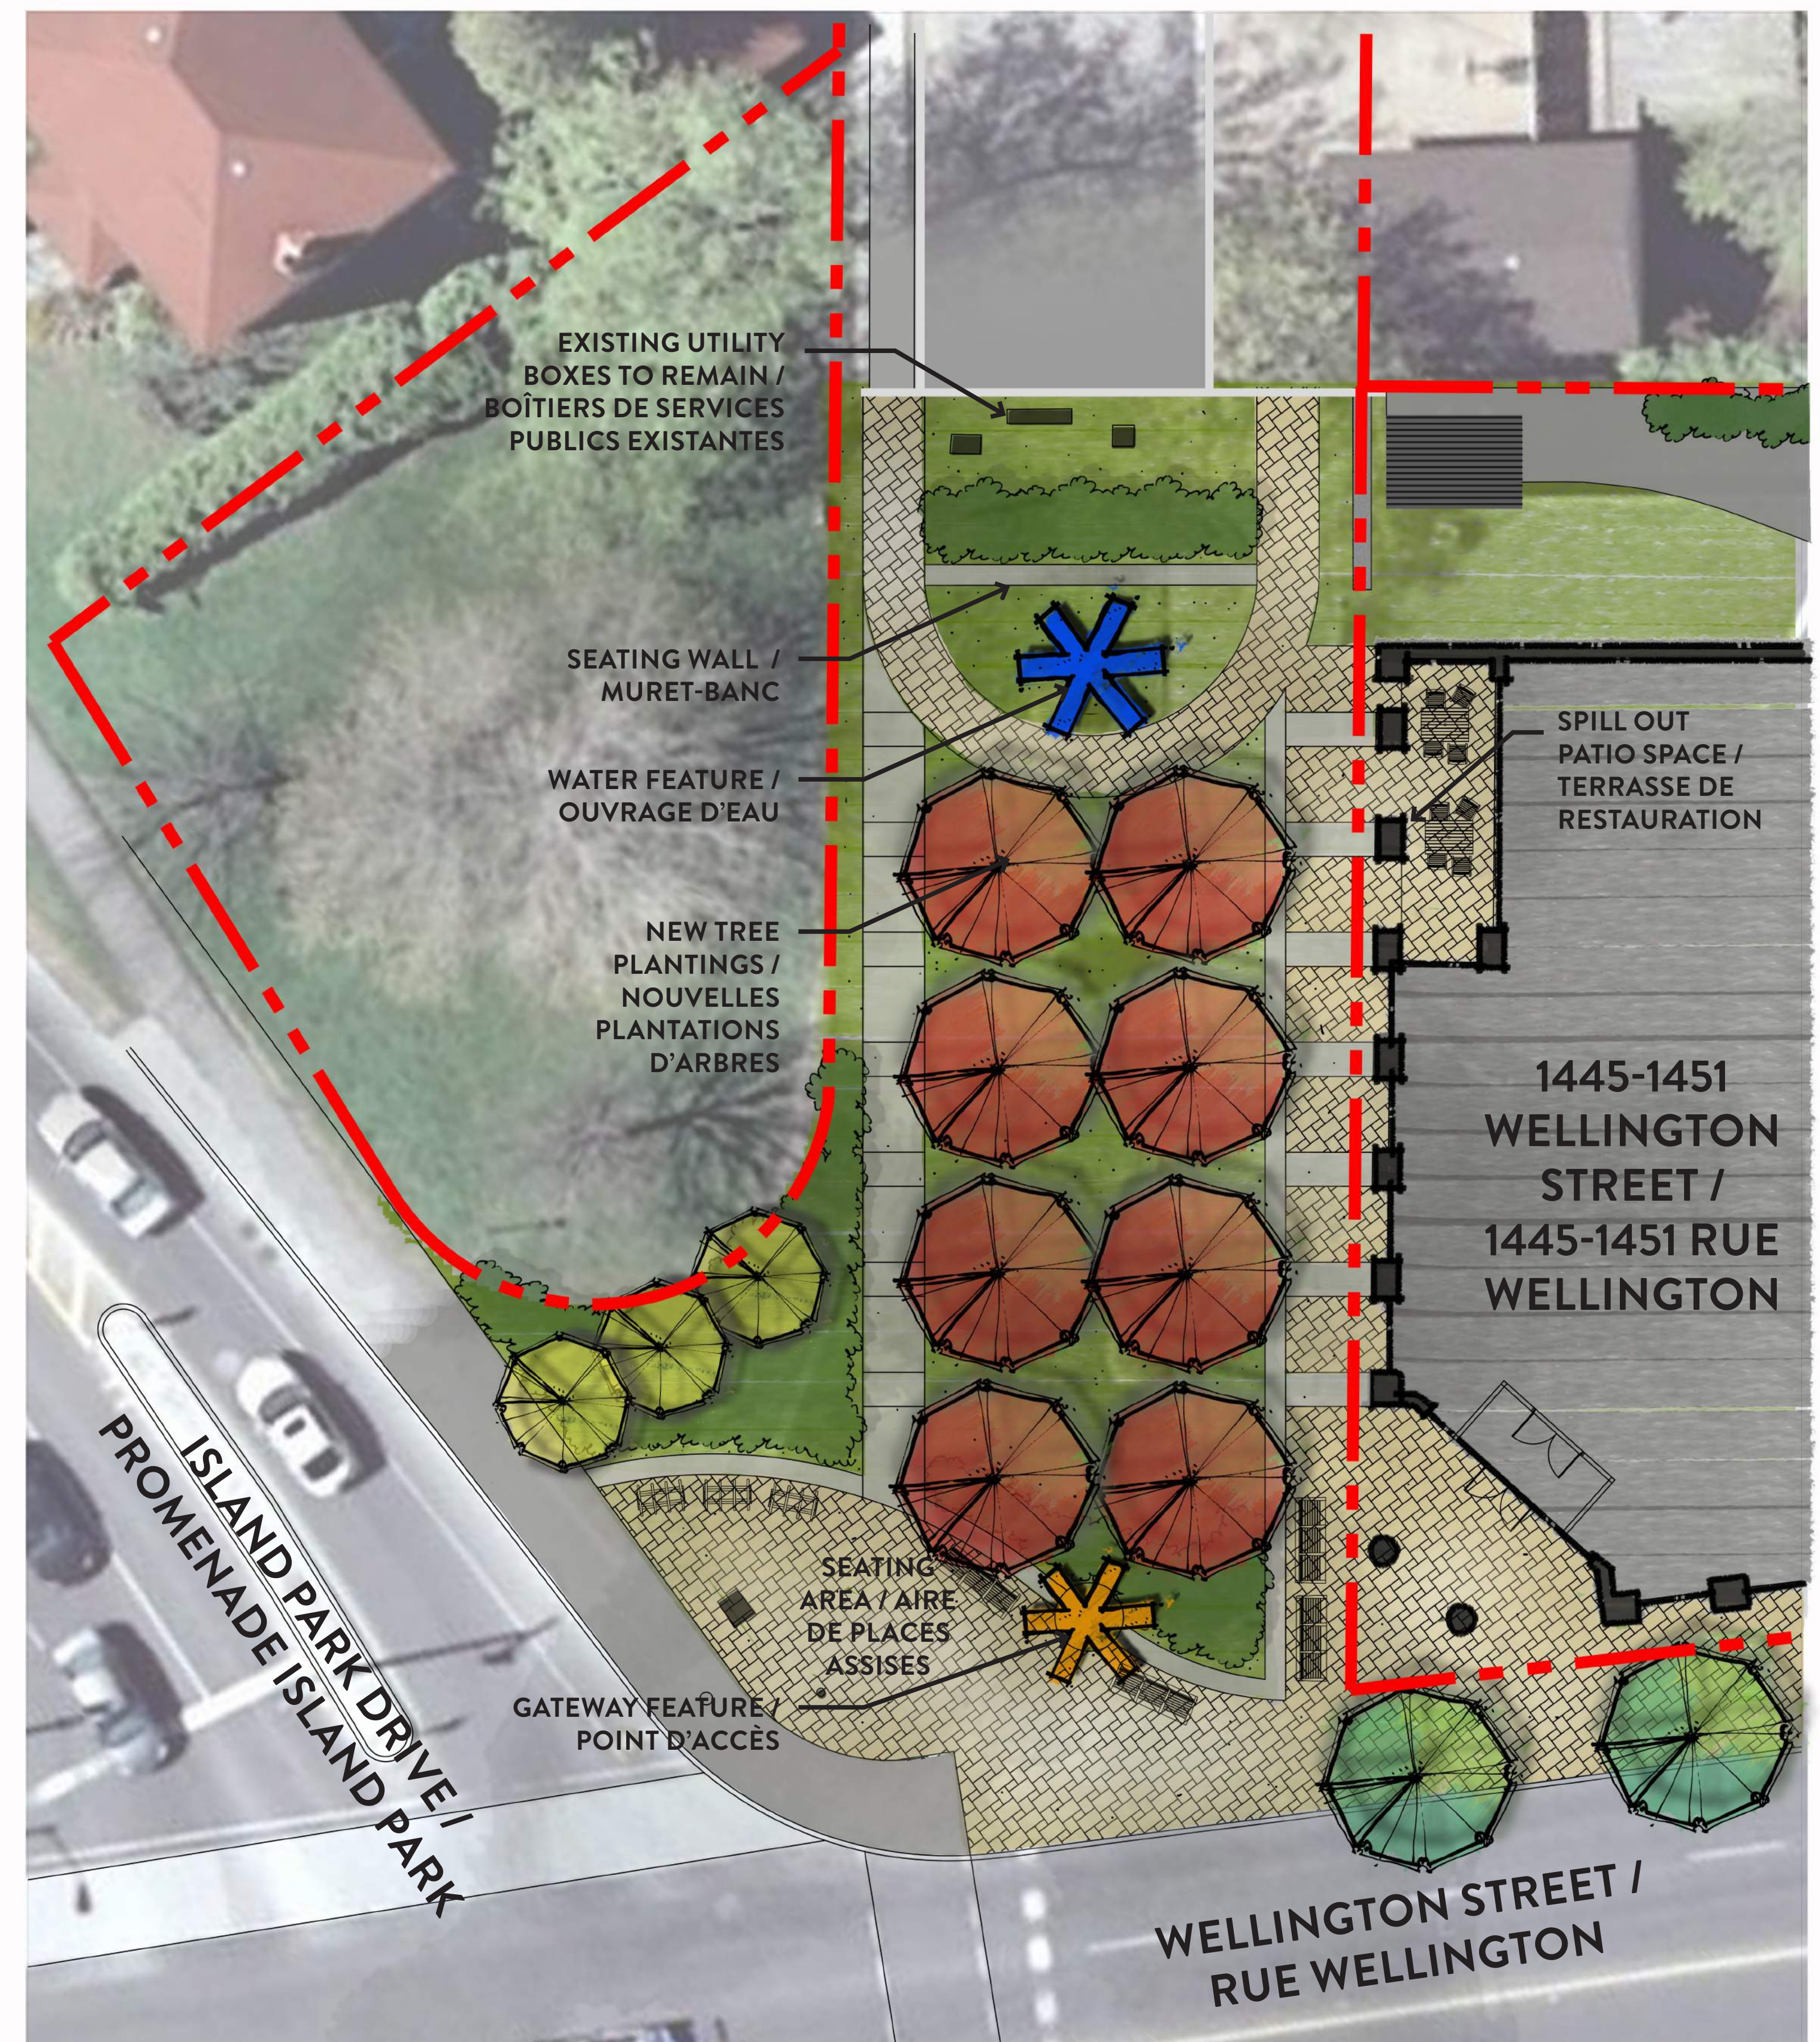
EXISTING UTILITY BOXES TO REMAIN / BOÎTIERS DE SERVICES PUBLICS EXISTANTES

SEATING WALL / MURET-BANC

WATER FEATURE / OUVRAGE D'EAU

NEW TREE PLANTINGS / NOUVELLES PLANTATIONS D'ARBRES

SPILL OUT PATIO SPACE / TERRASSE DE RESTAURATION

1445-1451 WELLINGTON STREET / 1445-1451 RUE WELLINGTON

SEATING AREA / AIRE DE PLACES ASSISES

GATEWAY FEATURE / POINT D'ACCÈS

ISLAND PARK DRIVE / PROMENADE ISLAND PARK

WELLINGTON STREET / RUE WELLINGTON